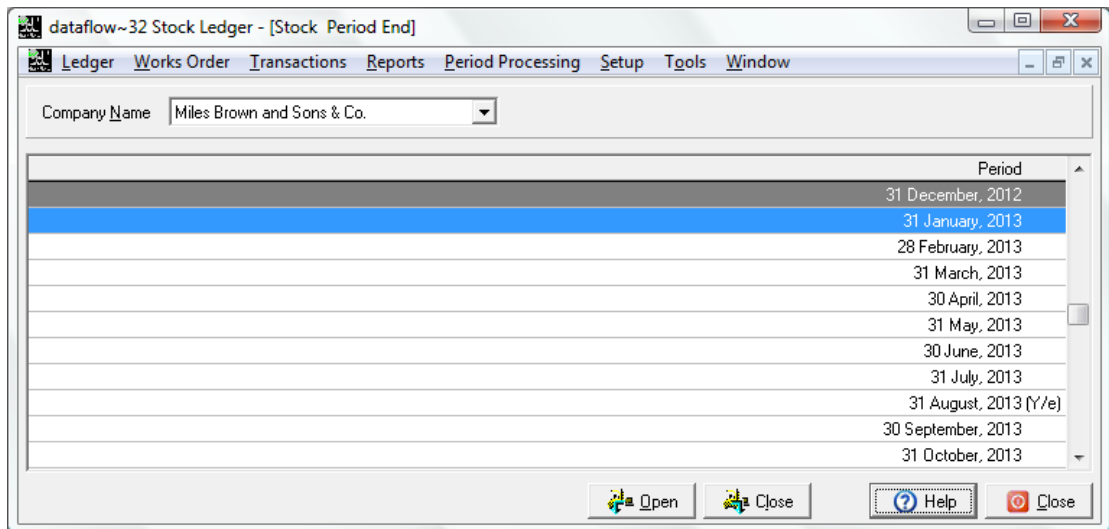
dataflow~32 Stock Ledger - [Stock Period End]

Ledger Works Order Transactions Reports Period Processing Setup Tools Window

Company Name Miles Brown and Sons & Co.

| Period |
|---|
| 31 December, 2012 |
| 31 January, 2013 |
| 28 February, 2013 |
| 31 March, 2013 |
| 30 April, 2013 |
| 31 May, 2013 |
| 30 June, 2013 |
| 31 July, 2013 |
| 31 August, 2013 (Y/e) |
| 30 September, 2013 |
| 31 October, 2013 |

Open Close Help Close